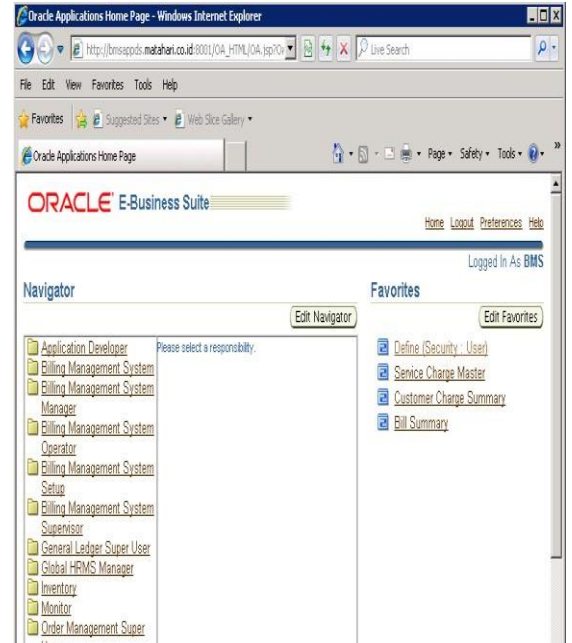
Oracle Applications Home Page - Windows Internet Explorer

http://bmsappds.matahari.co.id:8001/OA_HTML/OA.jsp?Ov

Live Search

File Edit View Favorites Tools Help

Favorites Suggested Sites Web Slice Gallery

Oracle Applications Home Page

Page Safety Tools

ORACLE E-Business Suite

Home Logout Preferences Help

Logged In As BMS

Navigator

Edit Navigator

Application Developer
Billing Management System
Billing Management System Manager
Billing Management System Operator
Billing Management System Setup
Billing Management System Supervisor
General Ledger Super User
Global HRMS Manager
Inventory
Monitor
Order Management Super

Please select a responsibility.

Favorites

Edit Favorites

Define (Security : User)
Service Charge Master
Customer Charge Summary
Bill Summary